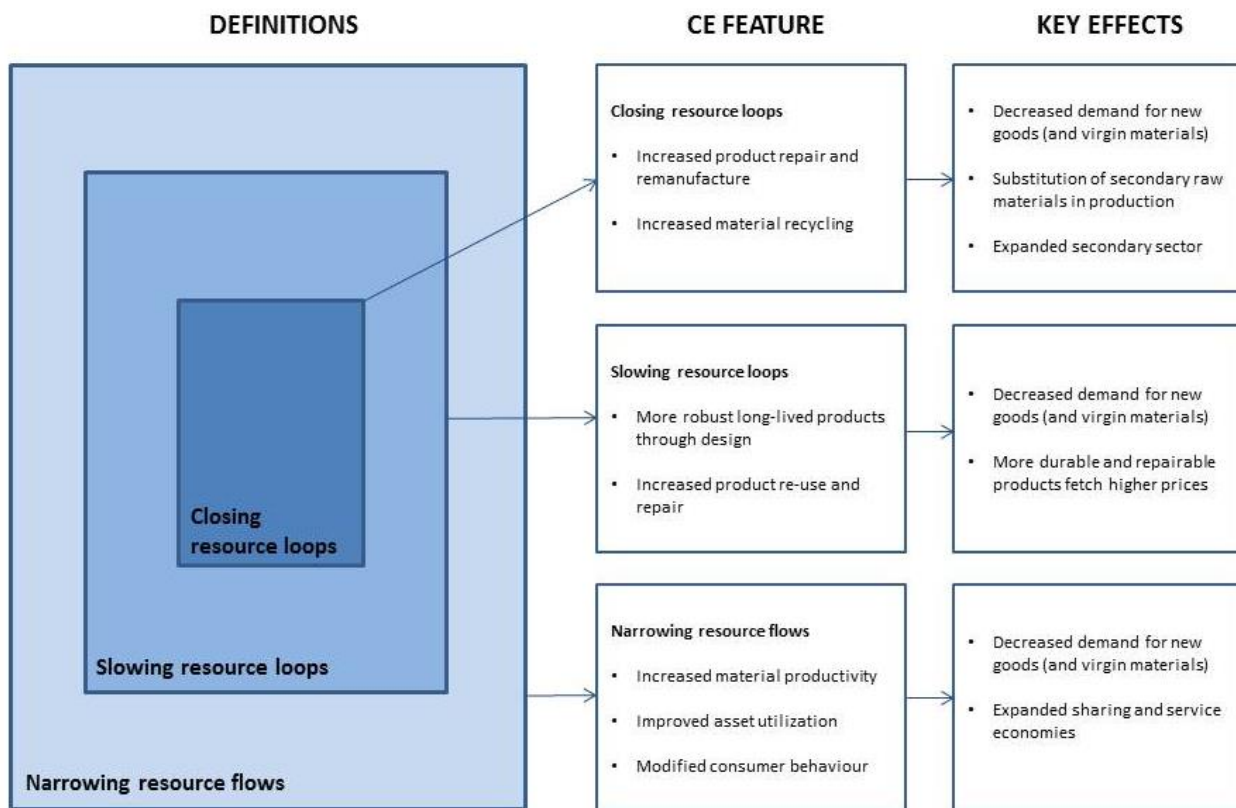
DEFINITIONS

CE FEATURE

KEY EFFECTS

Closing resource loops

Slowing resource loops

Narrowing resource flows

Closing resource loops

- Increased product repair and remanufacture
- Increased material recycling

- Decreased demand for new goods (and virgin materials)
- Substitution of secondary raw materials in production
- Expanded secondary sector

Slowing resource loops

- More robust long-lived products through design
- Increased product re-use and repair

- Decreased demand for new goods (and virgin materials)
- More durable and repairable products fetch higher prices

Narrowing resource flows

- Increased material productivity
- Improved asset utilization
- Modified consumer behaviour

- Decreased demand for new goods (and virgin materials)
- Expanded sharing and service economies